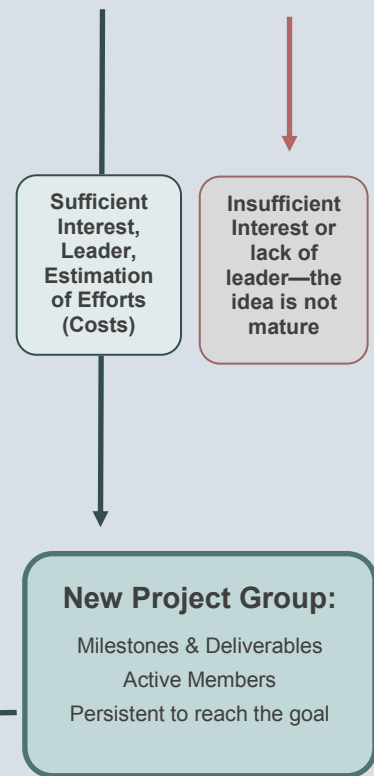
Sufficient Interest, Leader, Estimation of Efforts (Costs)

Insufficient Interest or lack of leader—the idea is not mature

New Project Group:

Milestones & Deliverables

Active Members

Persistent to reach the goal